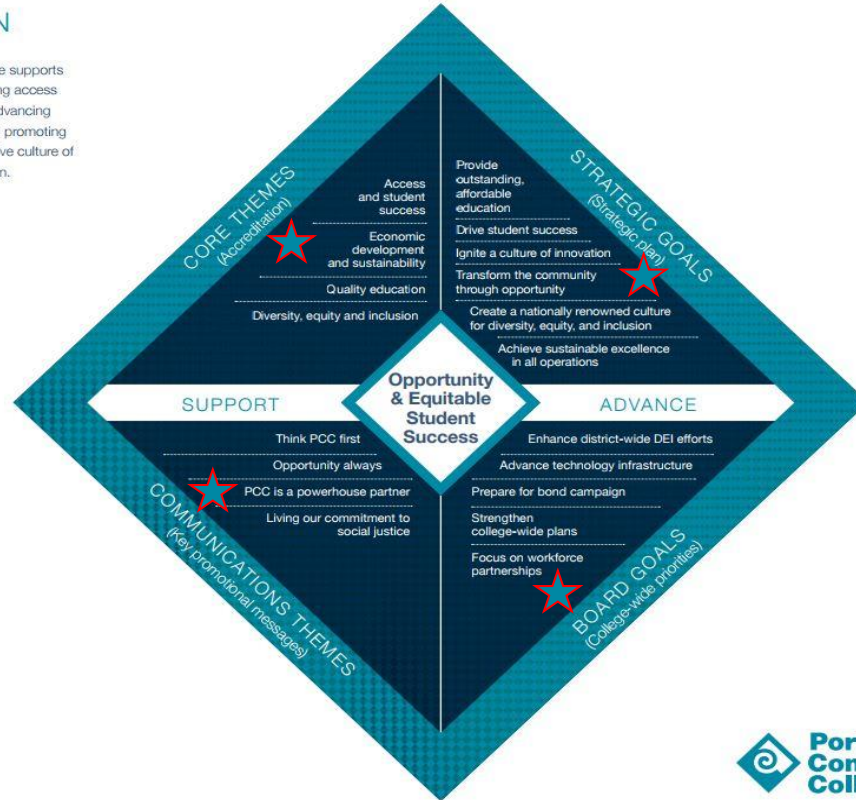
N

e supports ng access dvancing promoting ve culture of n.

CORE THEMES
(Accreditation)

Access and student success

Economic development and sustainability

Quality education

Diversity, equity and inclusion

STRATEGIC GOALS
(Strategic plan)

Provide outstanding, affordable education

Drive student success

Ignite a culture of innovation

Transform the community through opportunity

Create a nationally renowned culture for diversity, equity, and inclusion

Achieve sustainable excellence in all operations

SUPPORT

Opportunity & Equitable Student Success

ADVANCE

Think PCC first

Opportunity always

PCC is a powerhouse partner

Living our commitment to social justice

COMMUNICATIONS THEMES
(Key promotional messages)

Enhance district-wide DEI efforts

Advance technology infrastructure

Prepare for bond campaign

Strengthen college-wide plans

Focus on workforce partnerships

BOARD GOALS
(College-wide priorities)

Por
Con
Coll